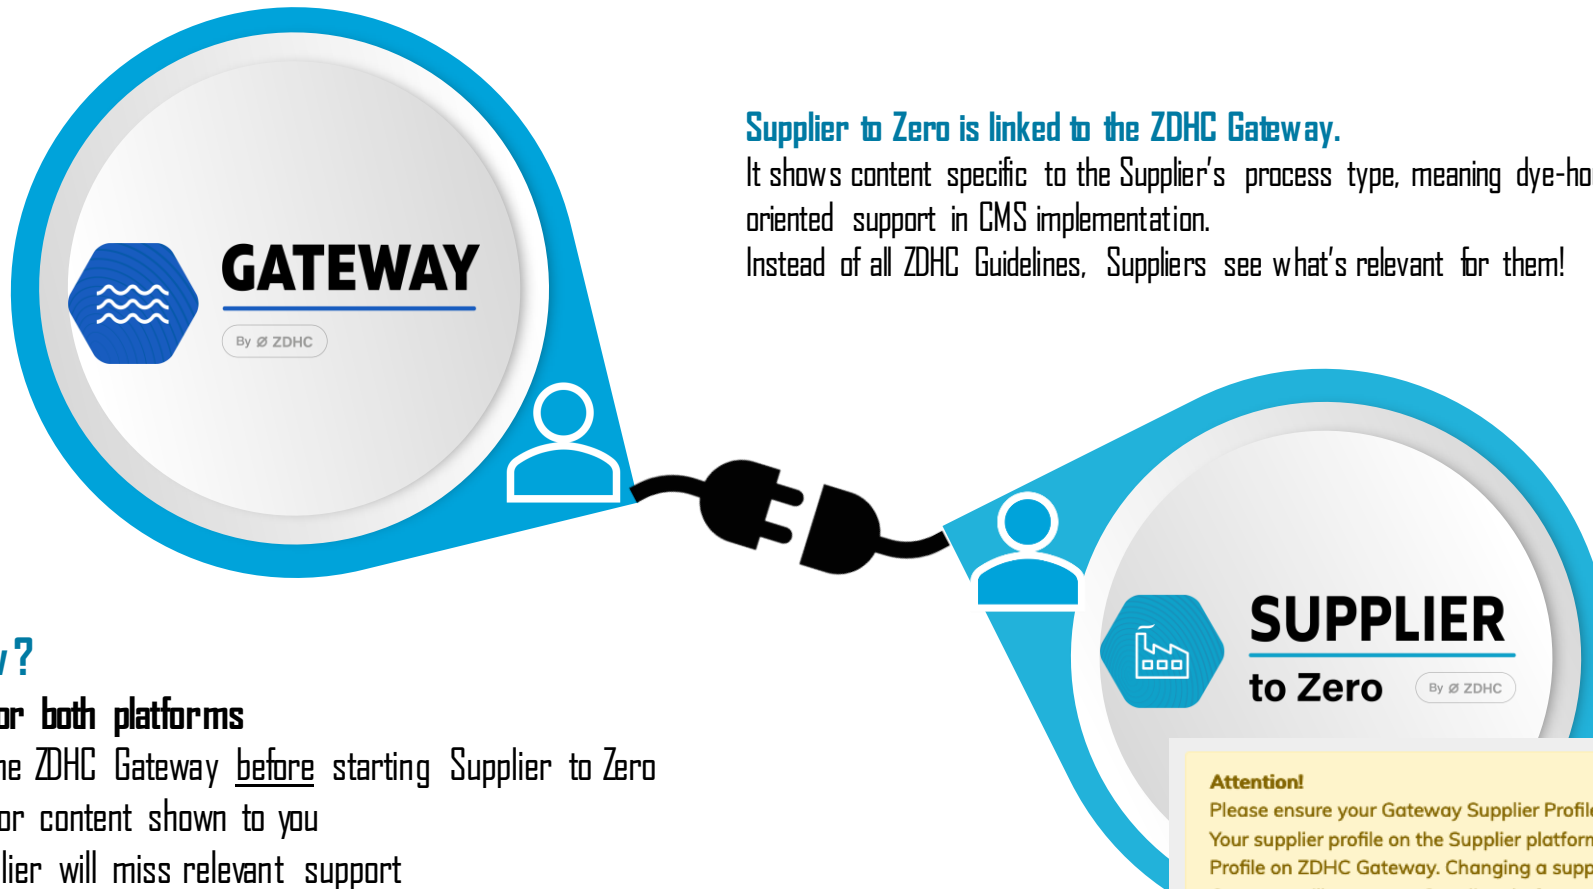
GATEWAY

By ⌀ ZDHC

Supplier to Zero is linked to the ZDHC Gateway.

It shows content specific to the Supplier's process type, meaning dye-ho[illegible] oriented support in CMS implementation.

Instead of all ZDHC Guidelines, Suppliers see what's relevant for them!

SUPPLIER

to Zero

By ⌀ ZDHC

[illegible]y?

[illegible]or both platforms

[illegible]he ZDHC Gateway before starting Supplier to Zero

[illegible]or content shown to you

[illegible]lier will miss relevant support

Attention!

Please ensure your Gateway Supplier Profil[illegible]

Your supplier profile on the Supplier platforr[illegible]

Profile on ZDHC Gateway. Changing a supp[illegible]